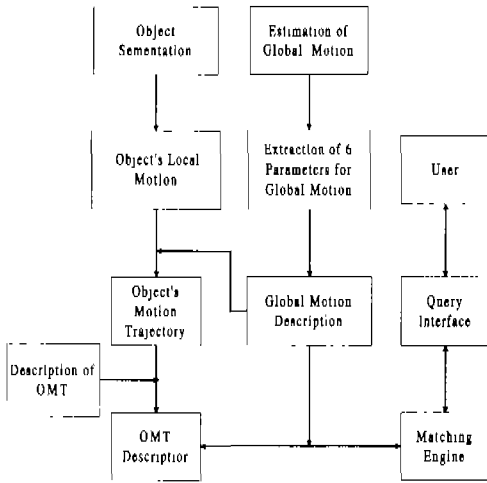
Object Sementation

Estimation of Global Motion

Object's Local Motion

Extraction of 6 Parameters for Global Motion

User

Object's Motion Trajectory

Global Motion Description

Query Interface

Description of OMT

OMT Descriptior

Matching Engine